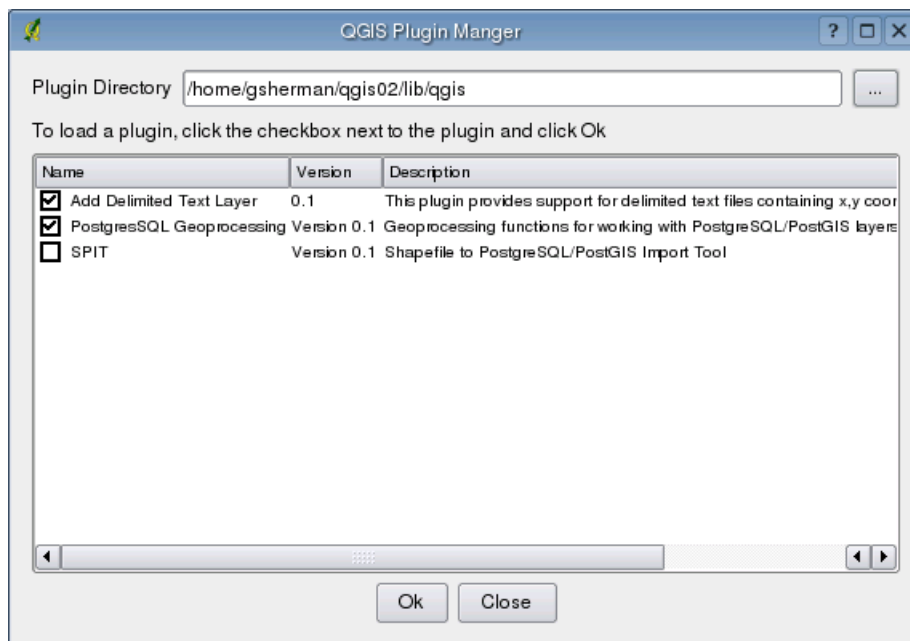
QGIS Plugin Manger

?

Plugin Directory /home/gsherman/qgis02/lib/qgis ...

To load a plugin, click the checkbox next to the plugin and click Ok

| Name | Version | Description |
|---|---|---|
| Add Delimited Text Layer | 0.1 | This plugin provides support for delimited text files containing x,y coor |
| PostgresSQL Geoprocessing | Version 0.1 | Geoprocessing functions for working with PostgreSQL/PostGIS layers |
| SPIT | Version 0.1 | Shapefile to PostgreSQL/PostGIS Import Tool |

Ok Close